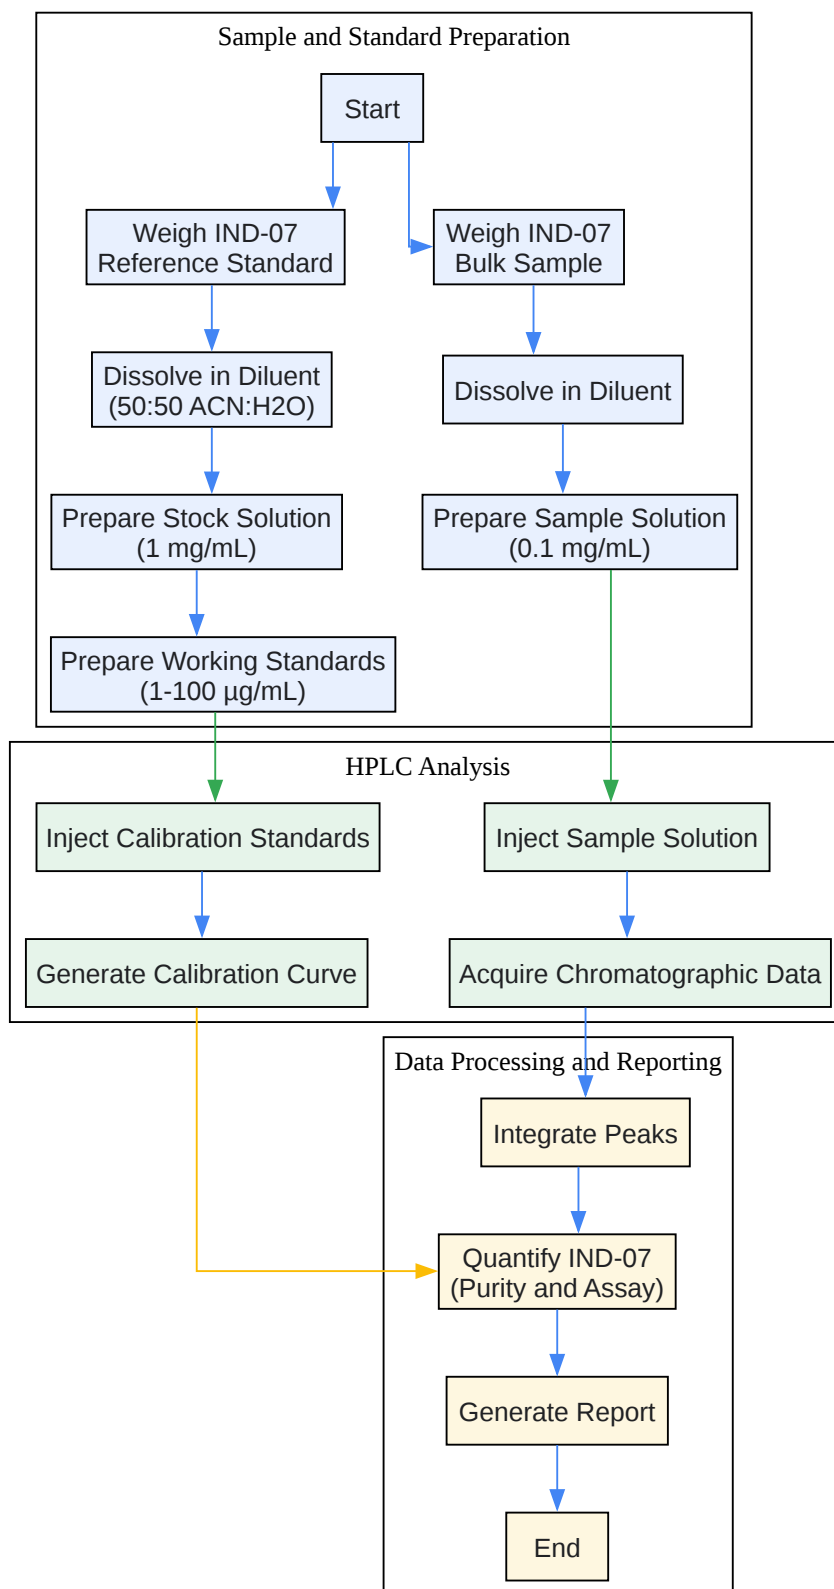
Sample and Standard Preparation

Start

Weigh IND-07 Reference Standard

Weigh IND-07 Bulk Sample

Dissolve in Diluent (50:50 ACN:H2O)

Dissolve in Diluent

Prepare Stock Solution (1 mg/mL)

Prepare Sample Solution (0.1 mg/mL)

Prepare Working Standards (1-100 µg/mL)

HPLC Analysis

Inject Calibration Standards

Inject Sample Solution

Generate Calibration Curve

Acquire Chromatographic Data

Data Processing and Reporting

Integrate Peaks

Quantify IND-07 (Purity and Assay)

Generate Report

End